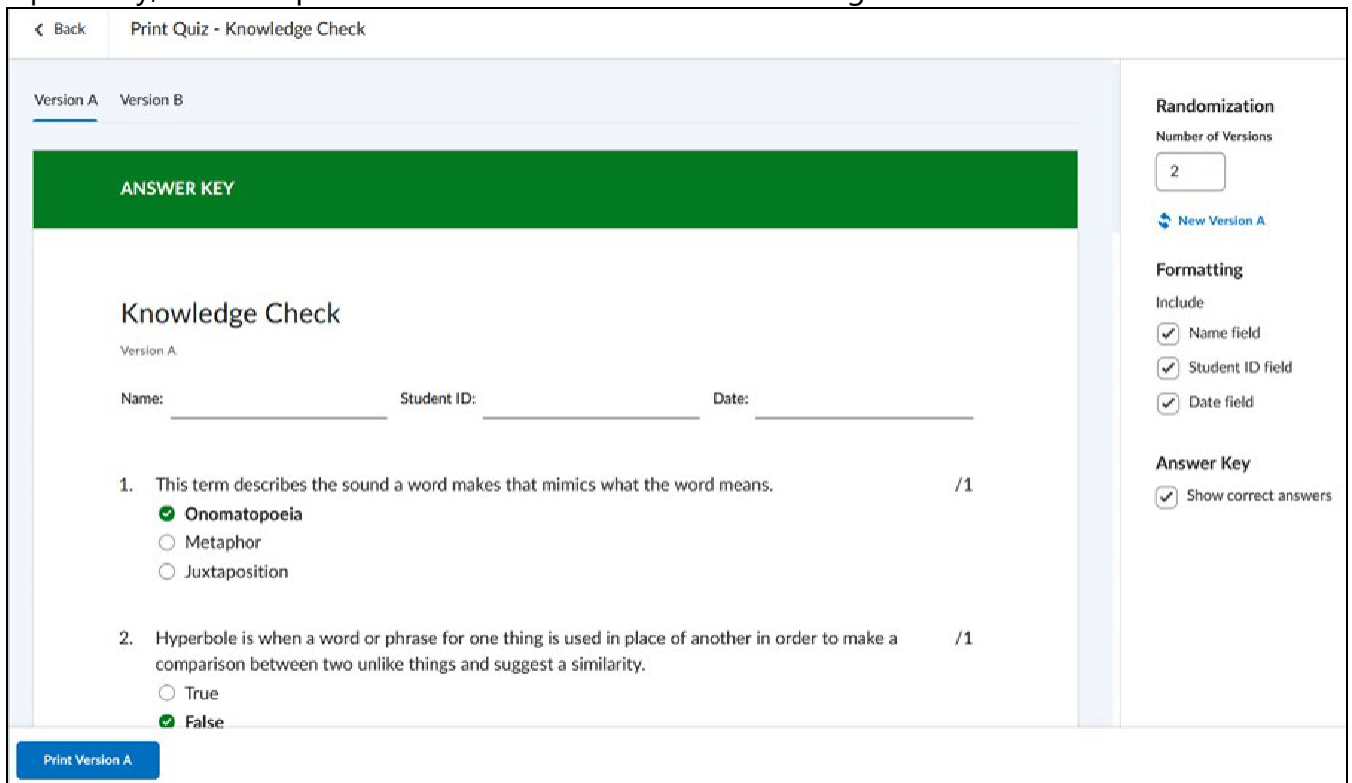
< Back Print Quiz - Knowledge Check

Version A Version B

ANSWER KEY

Knowledge Check

Version A

Name: Student ID: Date:

1. This term describes the sound a word makes that mimics what the word means. /1

Onomatopoeia

Metaphor

Juxtaposition

2. Hyperbole is when a word or phrase for one thing is used in place of another in order to make a comparison between two unlike things and suggest a similarity. /1

True

False

Randomization

Number of Versions

2

New Version A

Formatting

Include

Name field

Student ID field

Date field

Answer Key

Show correct answers

Print Version A